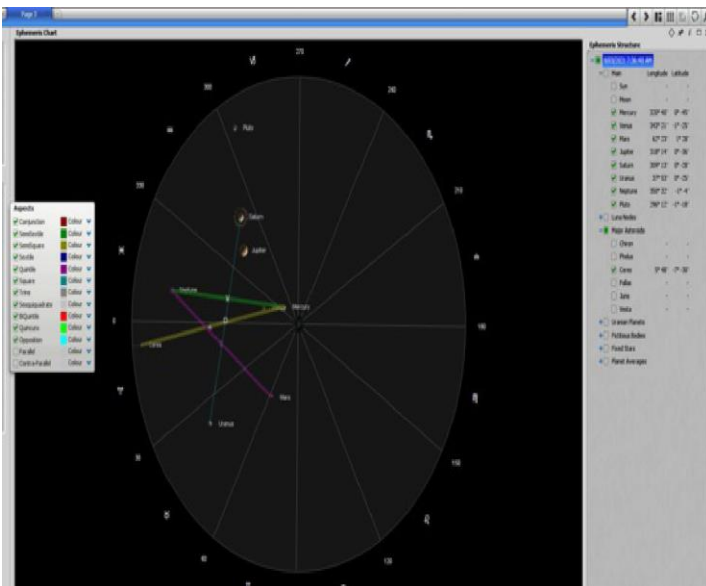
Page 3

Ephemeris Chart

270

240

210

180

150

120

300

330

0

30

60

90

Pluto

Saturn

Jupiter

Neptune

Mercury

Ceres

Mars

Uranus

Aspects

Conjunction Colour

Semisextile Colour

Semisquare Colour

Sextile Colour

Quintile Colour

Square Colour

Trine Colour

Sesquiquadrate Colour

BiQuintile Colour

Quincunx Colour

Opposition Colour

Parallel Colour

Contra-Parallel Colour

Ephemeris Structure

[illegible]

Main Longitude Latitude

Sun

Moon

Mercury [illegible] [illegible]

Venus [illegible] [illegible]

Mars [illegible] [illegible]

Jupiter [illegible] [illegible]

Saturn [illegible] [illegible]

Uranus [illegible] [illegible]

Neptune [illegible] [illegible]

Pluto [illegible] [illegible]

Lunar Nodes

Major Asteroids

Chiron

Pholus

Ceres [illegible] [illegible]

Pallas

Juno

Vesta

Uranian Planets

Fictitious Bodies

Fixed Stars

Planet Averages